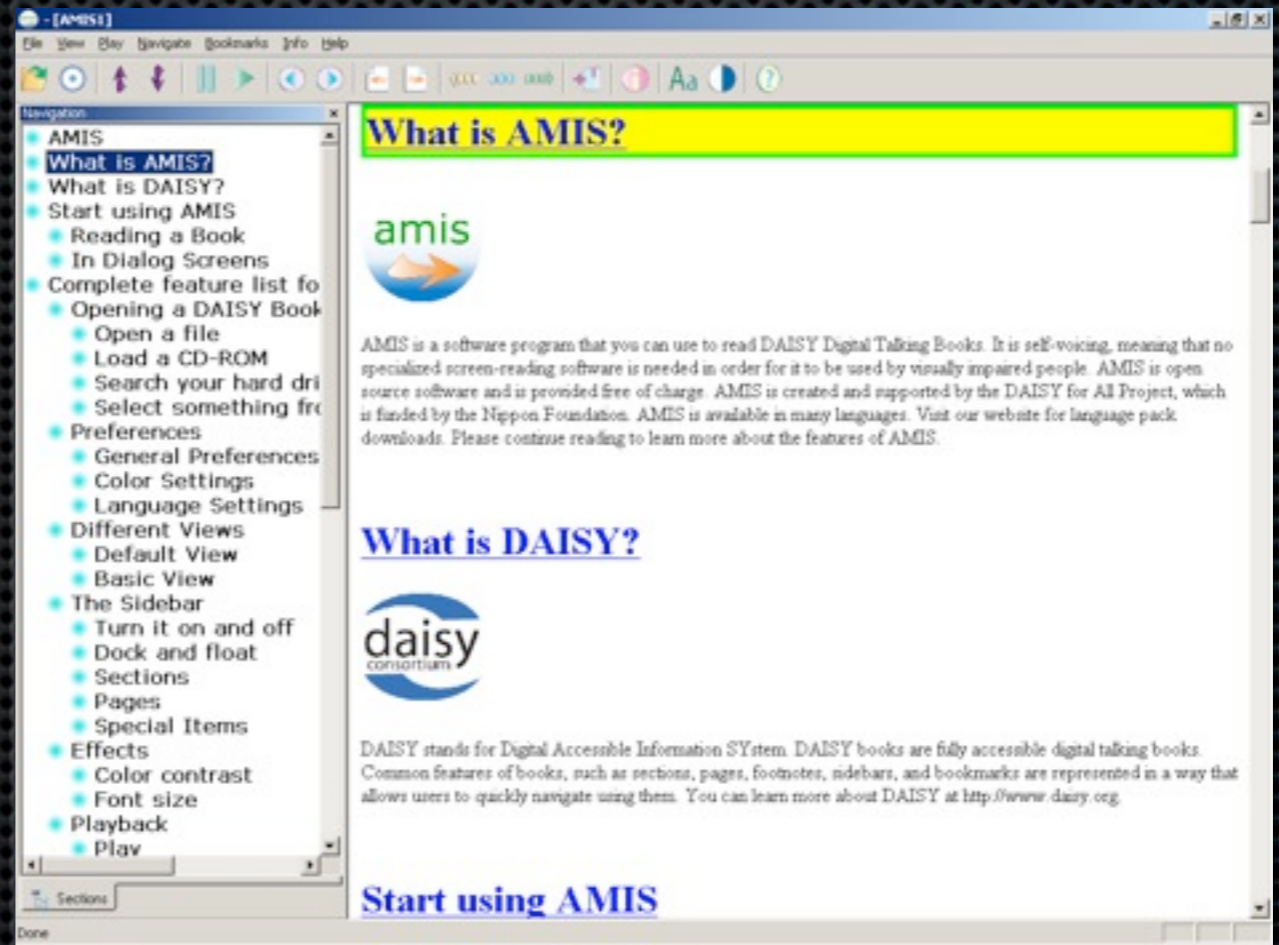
- [AMIS]

File View Play Navigate Bookmarks Info Help

Aa

Navigation

AMIS
What is AMIS?
What is DAISY?
Start using AMIS
Reading a Book
In Dialog Screens
Complete feature list fo
Opening a DAISY Book
Open a file
Load a CD-ROM
Search your hard dri
Select something fr
Preferences
General Preferences
Color Settings
Language Settings
Different Views
Default View
Basic View
The Sidebar
Turn it on and off
Dock and float
Sections
Pages
Special Items
Effects
Color contrast
Font size
Playback
Play

Sections

What is AMIS?

amis

AMIS is a software program that you can use to read DAISY Digital Talking Books. It is self-voicing, meaning that no specialized screen-reading software is needed in order for it to be used by visually impaired people. AMIS is open source software and is provided free of charge. AMIS is created and supported by the DAISY for All Project, which is funded by the Nippon Foundation. AMIS is available in many languages. Visit our website for language pack downloads. Please continue reading to learn more about the features of AMIS.

What is DAISY?

daisy consortium

DAISY stands for Digital Accessible Information SYstem. DAISY books are fully accessible digital talking books. Common features of books, such as sections, pages, footnotes, sidebars, and bookmarks are represented in a way that allows users to quickly navigate using them. You can learn more about DAISY at http://www.daisy.org.

Start using AMIS

Done